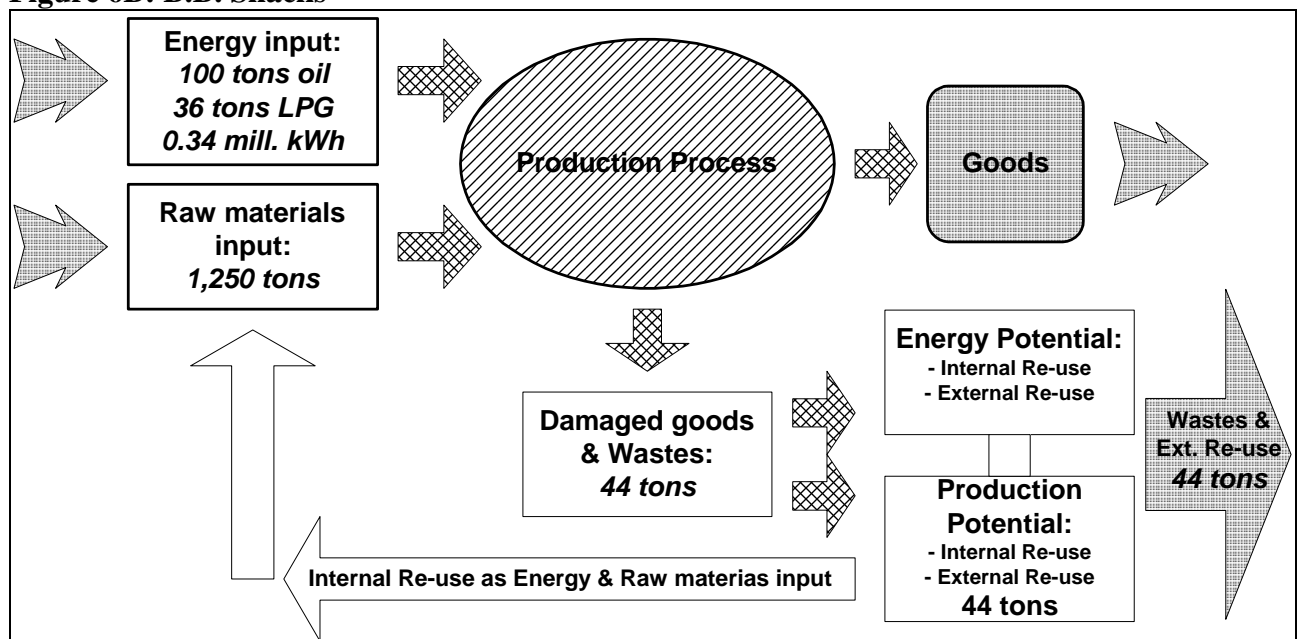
Figure 6B: B.B. Snacks

**Energy input:**
*100 tons oil*
*36 tons LPG*
*0.34 mill. kWh*

**Raw materials input:**
*1,250 tons*

**Production Process**

**Goods**

**Damaged goods & Wastes:**
*44 tons*

**Energy Potential:**
- Internal Re-use
- External Re-use

**Production Potential:**
- Internal Re-use
- External Re-use
**44 tons**

**Wastes & Ext. Re-use**
***44 tons***

**Internal Re-use as Energy & Raw materias input**